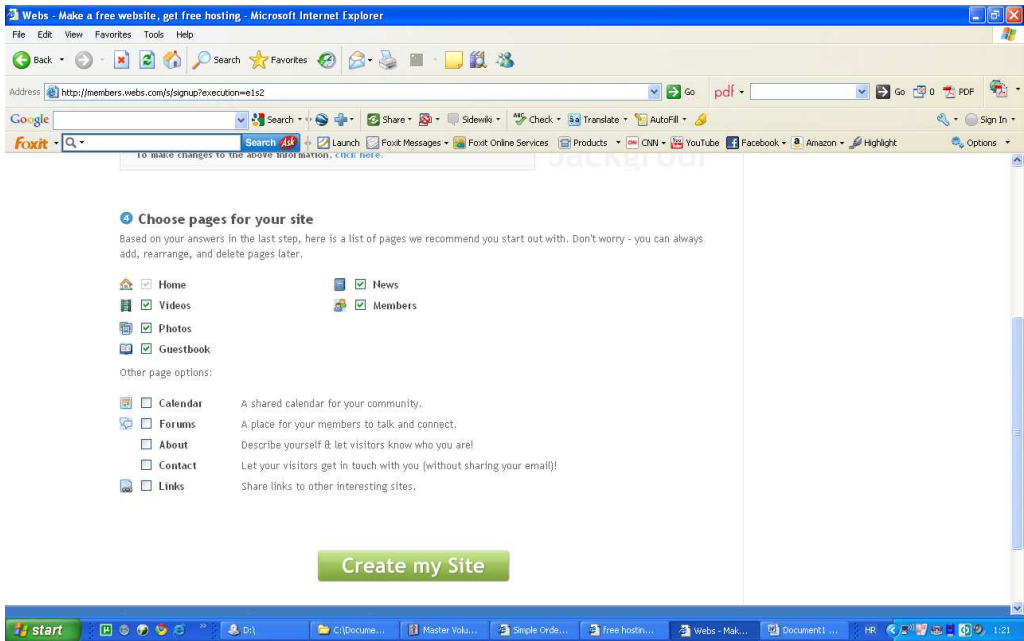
Webs - Make a free website, get free hosting - Microsoft Internet Explorer

File Edit View Favorites Tools Help

Back Search Favorites

Address http://members.webs.com/s/signup?execution=e1s2

Go pdf Go 0 PDF

Google Search Share Sidewiki Check Translate AutoFill Sign In

Foxit Search Launch Foxit Messages Foxit Online Services Products CNN YouTube Facebook Amazon Highlight Options

To make changes to the above information, click here.

Jackgrou

4 Choose pages for your site

Based on your answers in the last step, here is a list of pages we recommend you start out with. Don't worry - you can always add, rearrange, and delete pages later.

Home
Videos
Photos
Guestbook

News
Members

Other page options:

Calendar A shared calendar for your community.
Forums A place for your members to talk and connect.
About Describe yourself & let visitors know who you are!
Contact Let your visitors get in touch with you (without sharing your email)!
Links Share links to other interesting sites.

Create my Site

start D:\ C:\Docume... Master Volu... Simple Orde... free hostin... Webs - Mak... Document1 ... HR 1:21